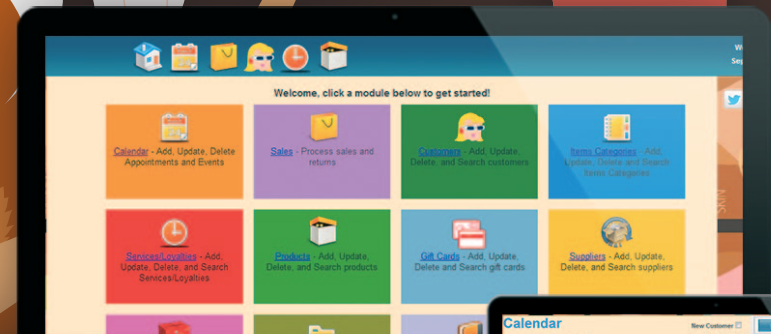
W
Sep

Welcome, click a module below to get started!

Calendar - Add, Update, Delete Appointments and Events

Sales - Process sales and returns

Customers - Add, Update, Delete, and Search customers

Items Categories - Add, Update, Delete and Search Items Categories

Services/Loyalties - Add, Update, Delete, and Search Services/Loyalties

Products - Add, Update, Delete, and Search products

Gift Cards - Add, Update, Delete and Search gift cards

Suppliers - Add, Update, Delete, and Search suppliers

Calendar

New Customer